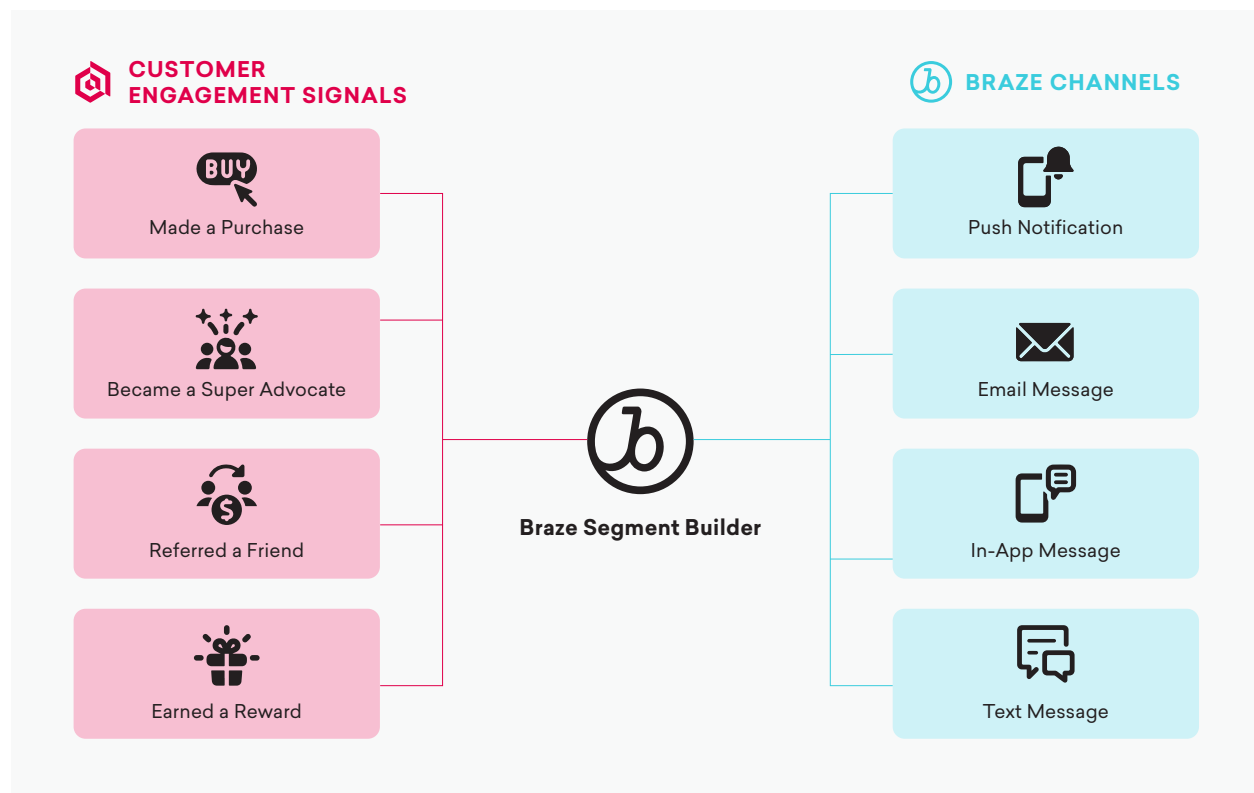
CUSTOMER ENGAGEMENT SIGNALS

BUY

Made a Purchase

Became a Super Advocate

Referred a Friend

Earned a Reward

Braze Segment Builder

BRAZE CHANNELS

Push Notification

Email Message

In-App Message

Text Message